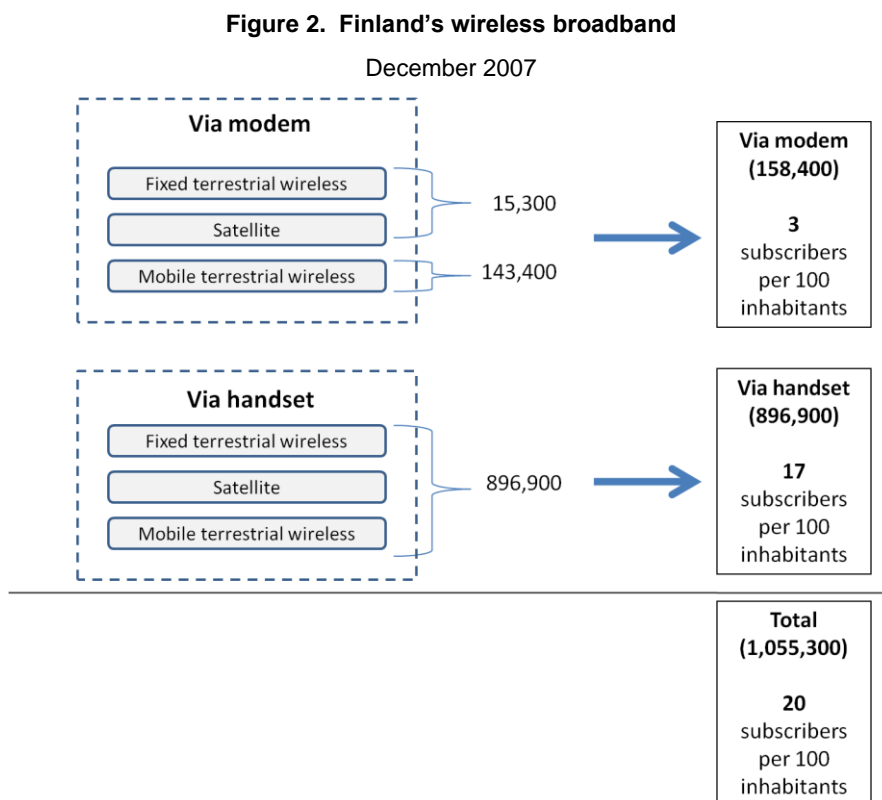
**Figure 2. Finland's wireless broadband**

December 2007

**Via modem**

Fixed terrestrial wireless

Satellite

Mobile terrestrial wireless

15,300

143,400

**Via modem (158,400)**

**3** subscribers per 100 inhabitants

**Via handset**

Fixed terrestrial wireless

Satellite

Mobile terrestrial wireless

896,900

**Via handset (896,900)**

**17** subscribers per 100 inhabitants

**Total (1,055,300)**

**20** subscribers per 100 inhabitants